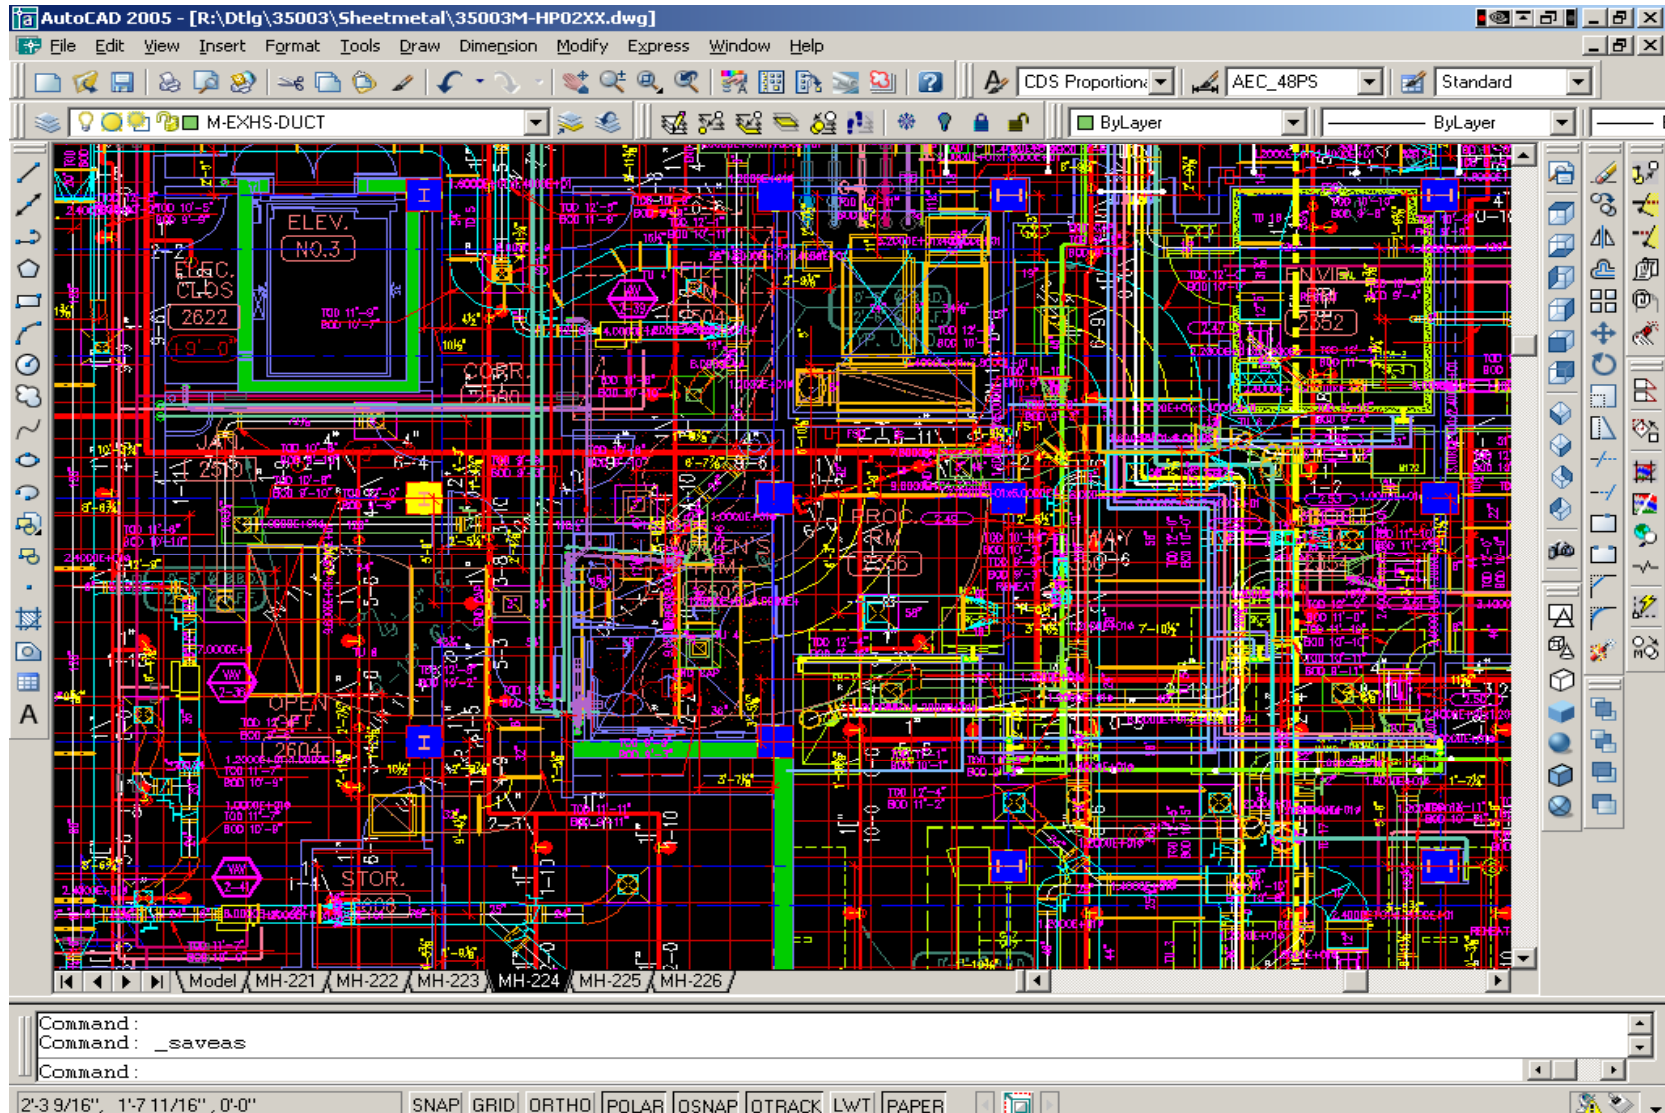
AutoCAD 2005 - [R:\Dtlg\35003\Sheetmetal\35003M-HP02XX.dwg]

File Edit View Insert Format Tools Draw Dimension Modify Express Window Help

CDS Proportion AEC_48PS Standard

M-EXHS-DUCT ByLayer ByLayer

ELEV. NO.3

ELEC. CLOS 2622

CORR. 2560

OPEN OFF. 2604

STOR.

PROC. RM 2556

2552

Model MH-221 MH-222 MH-223 MH-224 MH-225 MH-226

Command :
Command : _saveas

Command :

2'-3 9/16", 1'-7 11/16", 0'-0" SNAP GRID ORTHO POLAR OSNAP OTRACK LWT PAPER